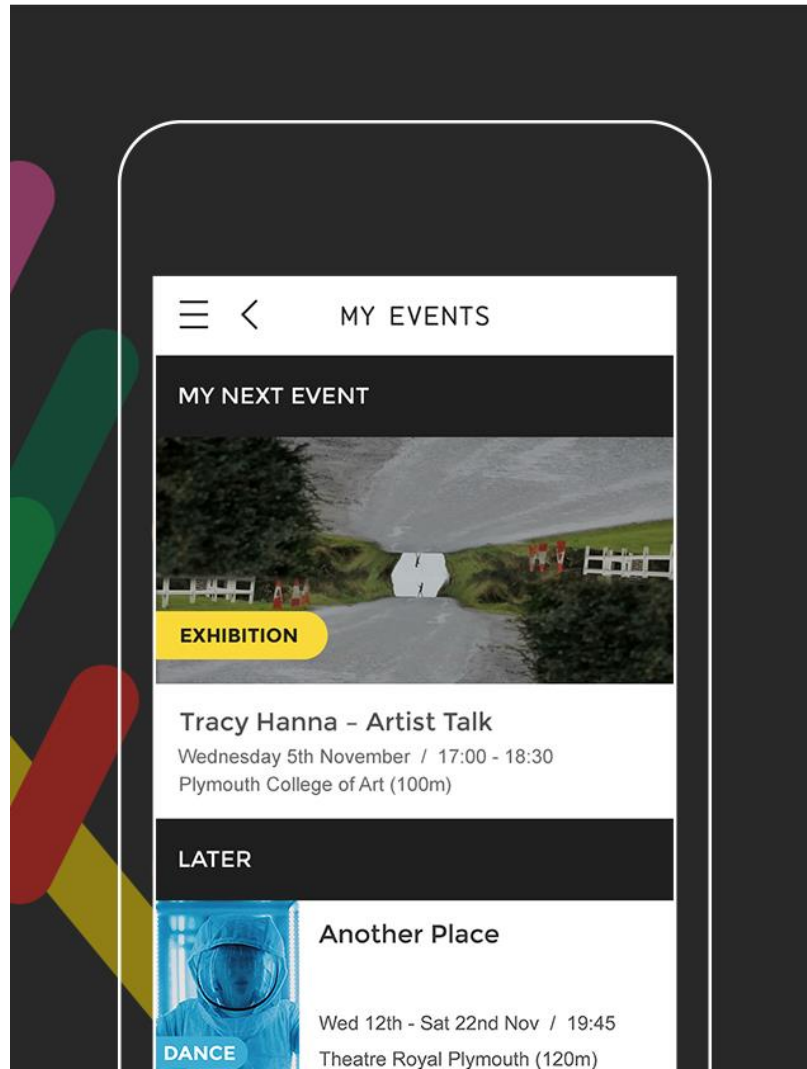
MY EVENTS

MY NEXT EVENT

EXHIBITION

Tracy Hanna – Artist Talk
Wednesday 5th November / 17:00 - 18:30
Plymouth College of Art (100m)

LATER

DANCE

Another Place
Wed 12th - Sat 22nd Nov / 19:45
Theatre Royal Plymouth (120m)